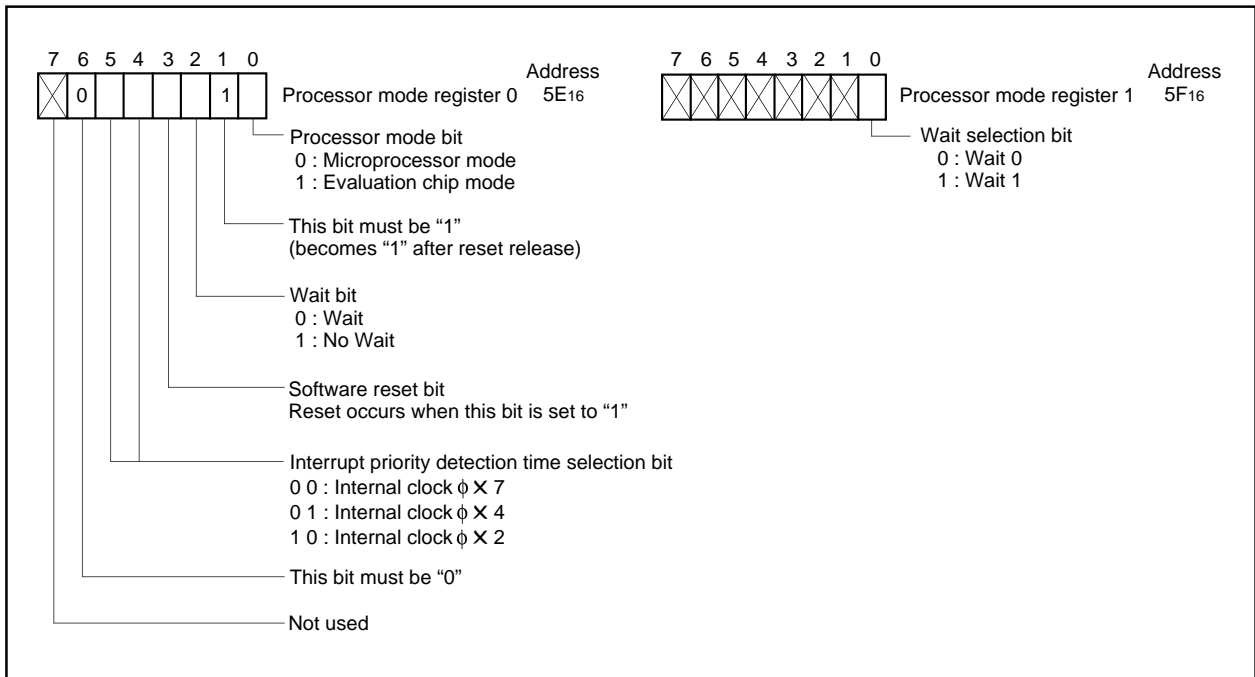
7 6 5 4 3 2 1 0

0 1

Processor mode register 0

Address
$5E_{16}$

Processor mode bit
0 : Microprocessor mode
1 : Evaluation chip mode

This bit must be “1”
(becomes “1” after reset release)

Wait bit
0 : Wait
1 : No Wait

Software reset bit
Reset occurs when this bit is set to “1”

Interrupt priority detection time selection bit
0 0 : Internal clock $\phi \times 7$
0 1 : Internal clock $\phi \times 4$
1 0 : Internal clock $\phi \times 2$

This bit must be “0”

Not used

7 6 5 4 3 2 1 0

Processor mode register 1

Address
$5F_{16}$

Wait selection bit
0 : Wait 0
1 : Wait 1